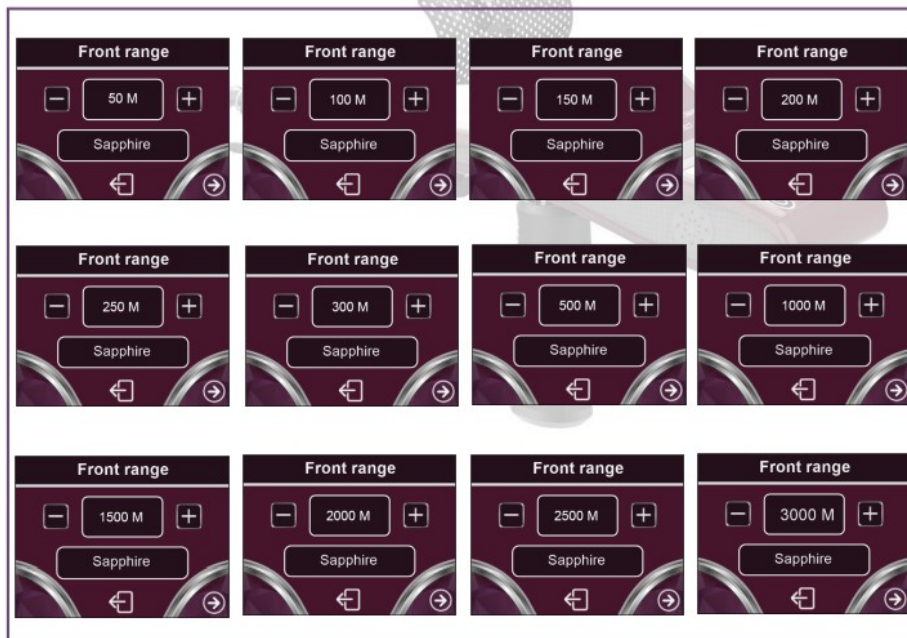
Front range
50 M
Sapphire

Front range
100 M
Sapphire

Front range
150 M
Sapphire

Front range
200 M
Sapphire

Front range
250 M
Sapphire

Front range
300 M
Sapphire

Front range
500 M
Sapphire

Front range
1000 M
Sapphire

Front range
1500 M
Sapphire

Front range
2000 M
Sapphire

Front range
2500 M
Sapphire

Front range
3000 M
Sapphire